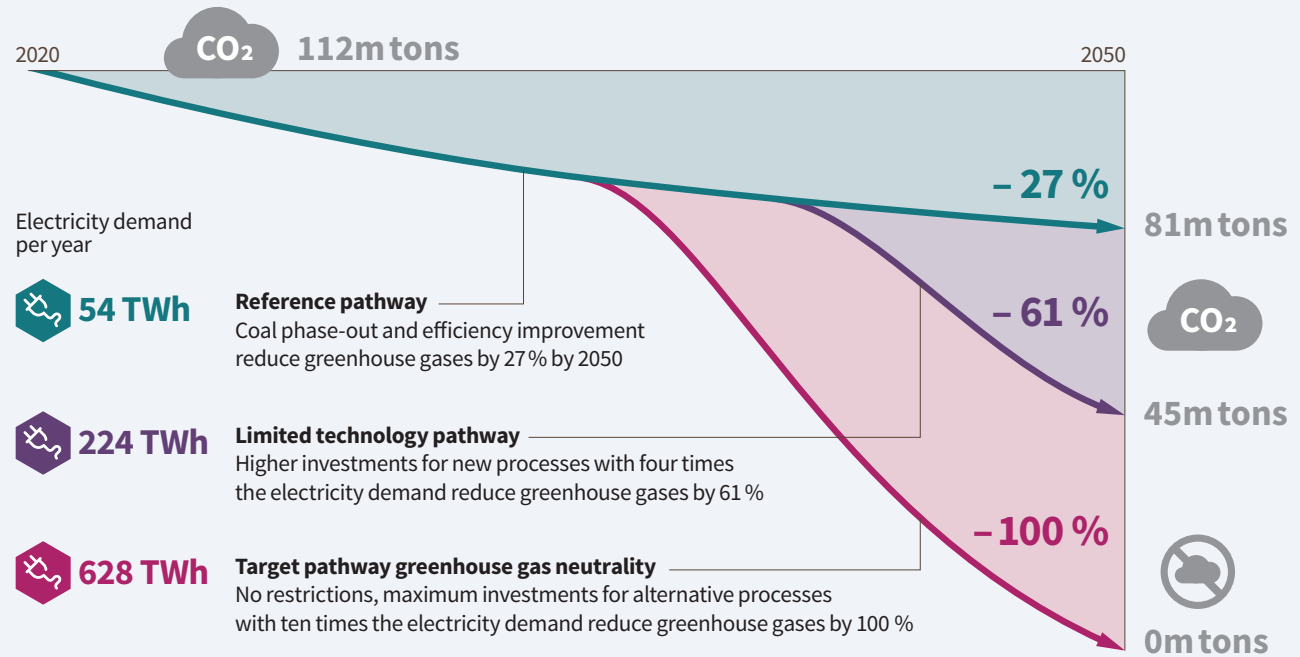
2020

$CO_2$ 112m tons

2050

– 27 %

81m tons

– 61 %

$CO_2$

45m tons

– 100 %

0m tons

Electricity demand per year

54 TWh

Reference pathway
Coal phase-out and efficiency improvement reduce greenhouse gases by 27 % by 2050

224 TWh

Limited technology pathway
Higher investments for new processes with four times the electricity demand reduce greenhouse gases by 61 %

628 TWh

Target pathway greenhouse gas neutrality
No restrictions, maximum investments for alternative processes with ten times the electricity demand reduce greenhouse gases by 100 %